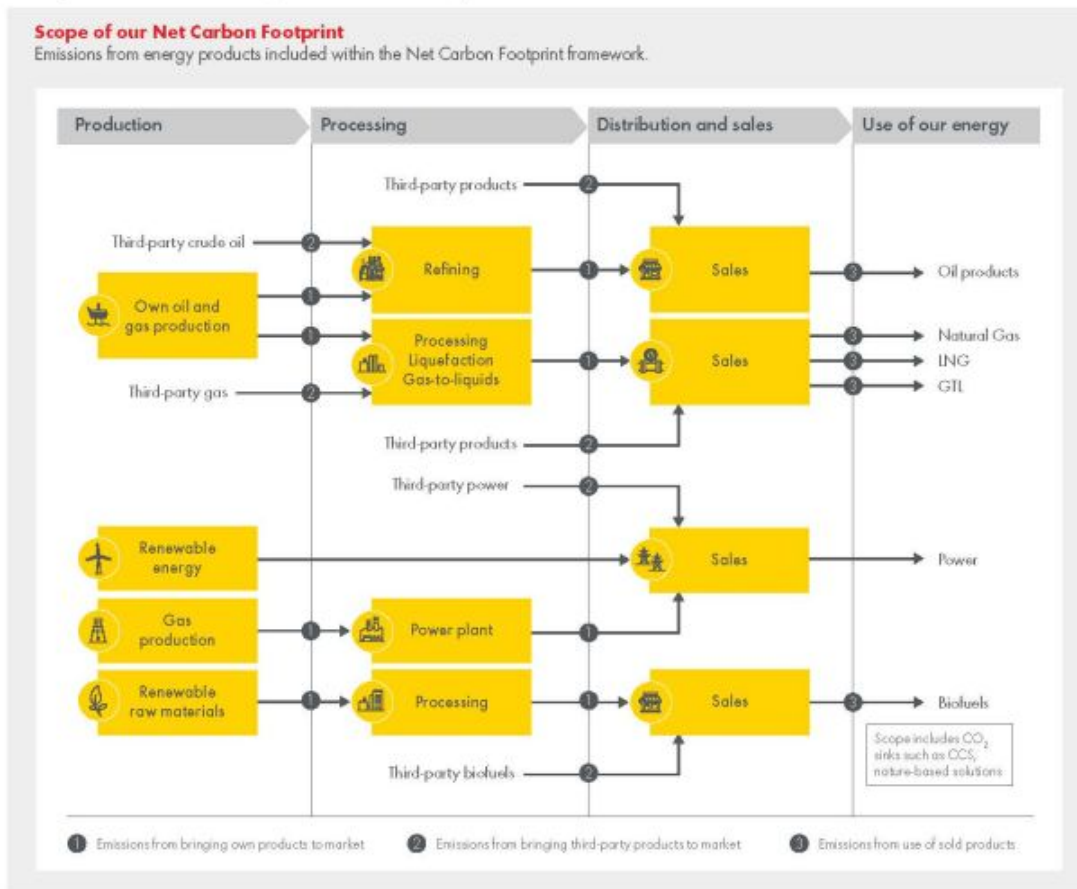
Scope of our Net Carbon Footprint
Emissions from energy products included within the Net Carbon Footprint framework.

Production
Processing
Distribution and sales
Use of our energy

Third-party products 2
Third-party crude oil 2
Refining 1
Sales 3
Oil products
Own oil and gas production 1
1
Processing Liquefaction Gas-to-liquids 1
Sales
3 Natural Gas
3 LNG
3 GTL
Third-party gas 2
Third-party products 2
Third-party power 2
Renewable energy
Sales
Power
Gas production 1
Power plant 1
Renewable raw materials 1
Processing 1
Sales 3
Biofuels
Scope includes $CO_2$ sinks such as CCS, nature-based solutions
Third-party biofuels 2

1 Emissions from bringing own products to market
2 Emissions from bringing third-party products to market
3 Emissions from use of sold products